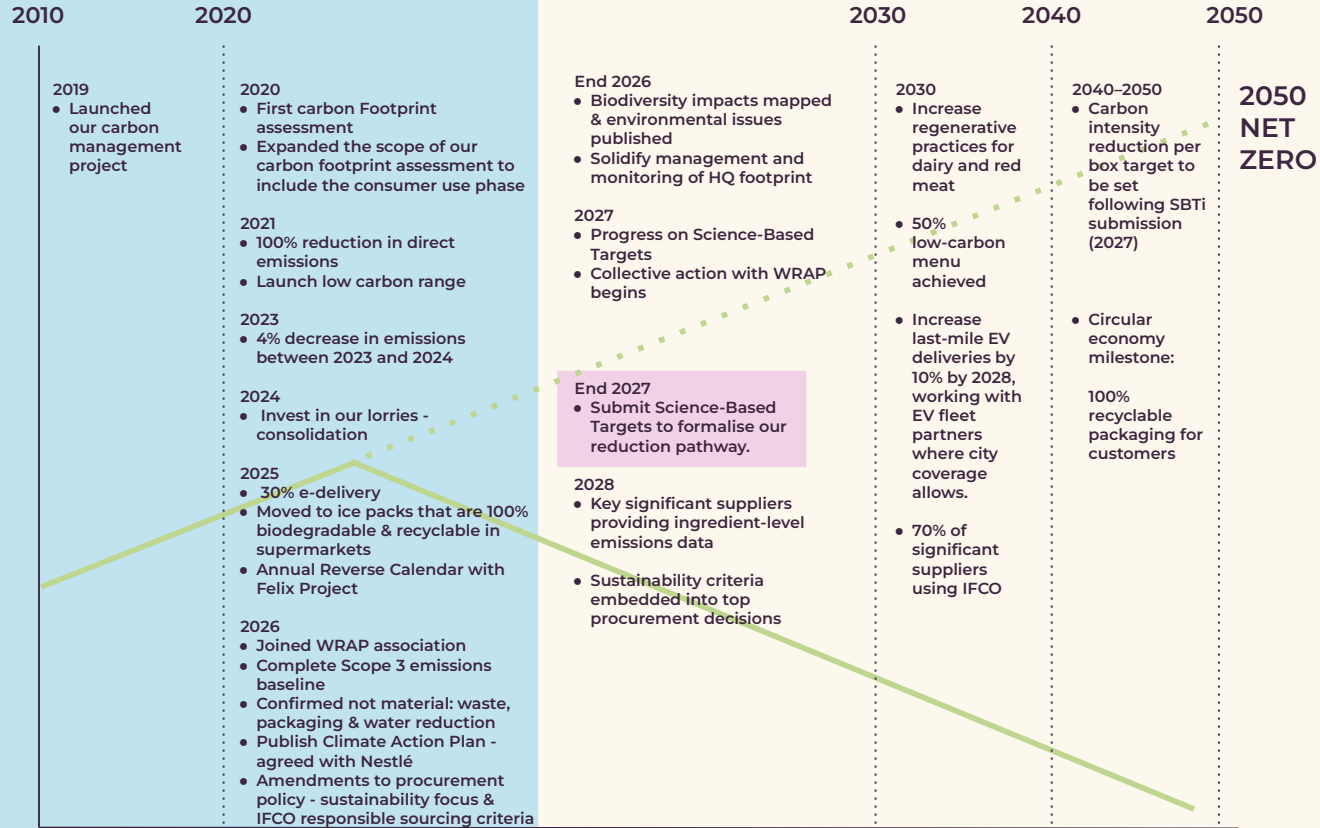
2010 2020 2030 2040 2050

2019
- Launched our carbon management project

2020
- First carbon Footprint assessment
- Expanded the scope of our carbon footprint assessment to include the consumer use phase

2021
- 100% reduction in direct emissions
- Launch low carbon range

2023
- 4% decrease in emissions between 2023 and 2024

2024
- Invest in our lorries - consolidation

2025
- 30% e-delivery
- Moved to ice packs that are 100% biodegradable & recyclable in supermarkets
- Annual Reverse Calendar with Felix Project

2026
- Joined WRAP association
- Complete Scope 3 emissions baseline
- Confirmed not material: waste, packaging & water reduction
- Publish Climate Action Plan - agreed with Nestlé
- Amendments to procurement policy - sustainability focus & IFCO responsible sourcing criteria

End 2026
- Biodiversity impacts mapped & environmental issues published
- Solidify management and monitoring of HQ footprint

2027
- Progress on Science-Based Targets
- Collective action with WRAP begins

End 2027
- Submit Science-Based Targets to formalise our reduction pathway.

2028
- Key significant suppliers providing ingredient-level emissions data
- Sustainability criteria embedded into top procurement decisions

2030
- Increase regenerative practices for dairy and red meat
- 50% low-carbon menu achieved
- Increase last-mile EV deliveries by 10% by 2028, working with EV fleet partners where city coverage allows.
- 70% of significant suppliers using IFCO

2040–2050
- Carbon intensity reduction per box target to be set following SBTi submission (2027)
- Circular economy milestone:

100% recyclable packaging for customers

2050 NET ZERO